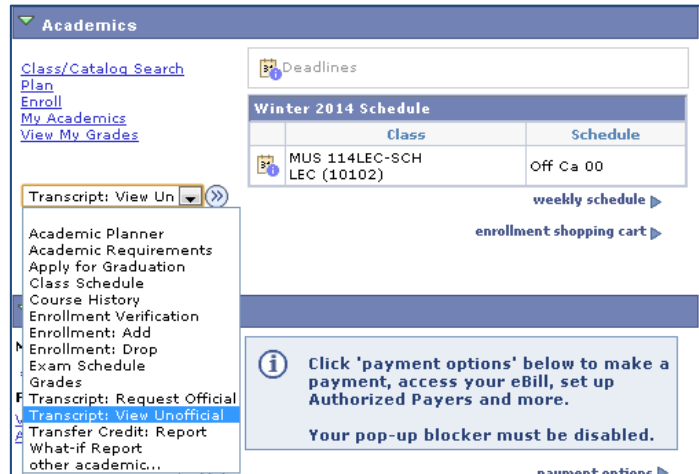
Academics

Class/Catalog Search
Plan
Enroll
My Academics
View My Grades

Deadlines

Winter 2014 Schedule

| | Class | Schedule |
|---|---|---|
| | MUS 114LEC-SCH LEC (10102) | Off Ca 00 |

weekly schedule

enrollment shopping cart

Transcript: View Un

Academic Planner
Academic Requirements
Apply for Graduation
Class Schedule
Course History
Enrollment Verification
Enrollment: Add
Enrollment: Drop
Exam Schedule
Grades
Transcript: Request Official
Transcript: View Unofficial
Transfer Credit: Report
What-if Report
other academic...

Click 'payment options' below to make a payment, access your eBill, set up Authorized Payers and more.

Your pop-up blocker must be disabled.

payment options